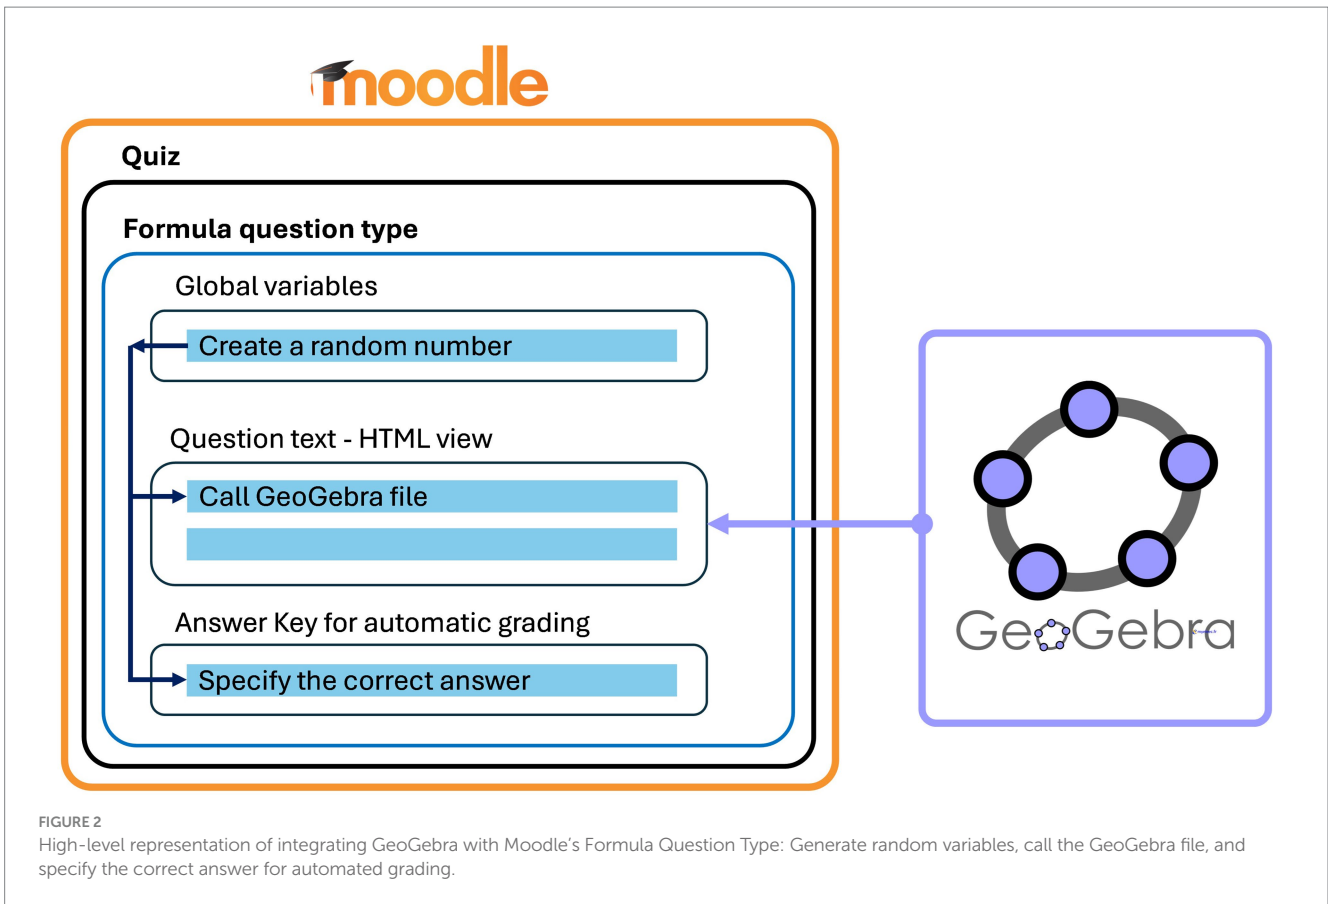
moodle

Quiz

Formula question type

Global variables

Create a random number

Question text - HTML view

Call GeoGebra file

Answer Key for automatic grading

Specify the correct answer

GeoGebra

FIGURE 2
High-level representation of integrating GeoGebra with Moodle's Formula Question Type: Generate random variables, call the GeoGebra file, and specify the correct answer for automated grading.